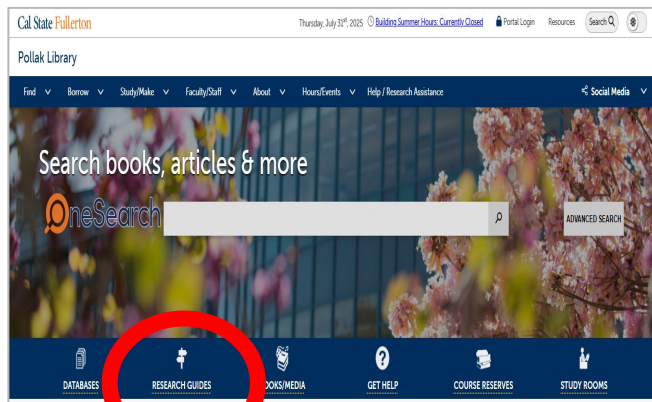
Cal State Fullerton

Thursday, July 31st, 2025 Building Summer Hours: Currently Closed Portal Login Resources Search

Pollak Library

Find Borrow Study/Make Faculty/Staff About Hours/Events Help / Research Assistance Social Media

Search books, articles & more

OneSearch

ADVANCED SEARCH

DATABASES RESEARCH GUIDES BOOKS/MEDIA GET HELP COURSE RESERVES STUDY ROOMS